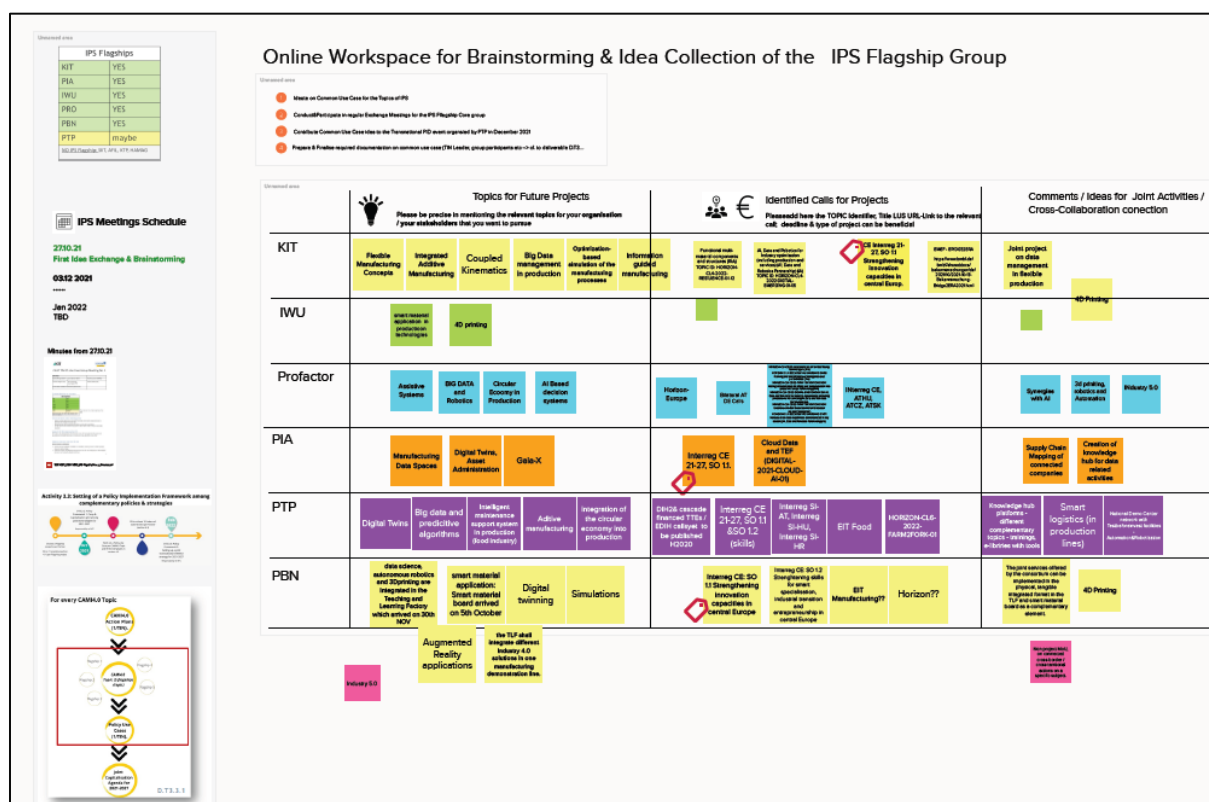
Unnamed area

| IPS Flagships | |
|---|---|
| KIT | YES |
| PIA | YES |
| IWU | YES |
| PRO | YES |
| PBN | YES |
| PTP | maybe |

IPS Meetings Schedule

27.10.21
First Idea Exchange & Brainstorming

03.12 2021

Jan 2022
TBD

Minutes from 27.10.21

Activity 2.2: Setting of a Policy Implementation Framework among complementary policies & strategies

For every CAMI4.0 Topic

Online Workspace for Brainstorming & Idea Collection of the IPS Flagship Group

Unnamed area

1 Meets on Common Use Case for the Topics of IPS
2 Conduct&Participate in regular Exchange Meetings for the IPS Flagship Core group
3 Contribute Common Use Case Idea to the Transnational PiD event organized by PTP in December 2021
4 Prepare & Finalise required documentation on common use case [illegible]

Unnamed area

Topics for Future Projects
Please be precise in mentioning the relevant topics for your organisation / your stakeholders that you want to pursue

Identified Calls for Projects
Please add here the TOPIC Identifier, Title LUS URL-Link to the relevant call; deadline & type of project can be beneficial

Comments / Ideas for Joint Activities / Cross-Collaboration conection

KIT
Flexible Manufacturing Concepts
Integrated Additive Manufacturing
Coupled Kinematics
Big Data management in production
Optimization-based simulation of the manufacturing processes
Information guided manufacturing
CE Interreg 21-27, SO 1.1 Strengthening innovation capacities in central Europ.
Joint project on data management in flexible production

IWU
smart material application in production technologies
4D printing
4D Printing

Profactor
Assistive Systems
BIG DATA and Robotics
Circular Ecomy in Production
AI Based decision systems
Horizon-Europe
Interreg CE, ATHU, ATCZ, ATSK
Synergies with AI
3d printing, robotics and Automation
Industry 5.0

PIA
Manufacturing Data Spaces
Digital Twins, Asset Administration
Gaia-X
Interreg CE 21-27, SO 1.1.
Cloud Data and TEF (DIGITAL-2021-CLOUD-AI-01)
Supply Chain Mapping of connected companies
Creation of knowledge hub for data related activities

PTP
Digital Twins
Big data and predicitive algorithms
Intelligent maintenance support system in production (food industry)
Aditive manufacturing
Integration of the circular economy into production
DIH2& cascade financed TTEs / EDIH calleyet to be published H2020
Interreg CE 21-27, SO 1.1 &SO 1.2 (skills)
Interreg SI-AT, Interreg SI-HU, Interreg SI-HR
EIT Food
HORIZON-CL6-2022-FARM2FORK-01
Knowledge hub platforms - different complementary topics - trainings, e-libraries with tools
Smart logistics (in production lines)

PBN
data science, autonomous robotics and 3Dprinting are integrated in the Teaching and Learning Factory which arrived on 30th NOV
smart material application: Smart material board arrived on 5th October
Digital twinning
Simulations
Interreg CE: SO 1.1 Strengthening innovation capacities in central Europe
Interreg CE SO 1.2 Strengthening skills for smart specialisation, industrial transition and entrepreneurship in central Europe
EIT Manufacturing??
Horizon??
4D Printing
Augmented Reality applications
the TLF shall integrate different Industry 4.0 solutions in one manufacturing demonstration line.
Industry 5.0